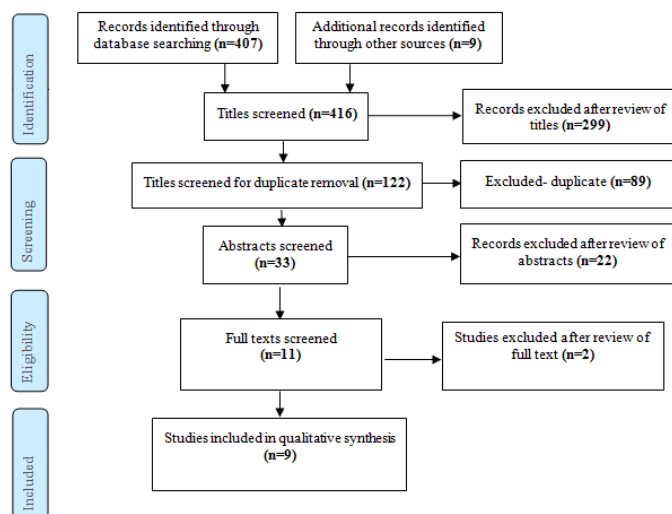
Identification

Records identified through database searching (n=407)

Additional records identified through other sources (n=9)

Titles screened (n=416)

Records excluded after review of titles (n=299)

Screening

Titles screened for duplicate removal (n=122)

Excluded- duplicate (n=89)

Abstracts screened (n=33)

Records excluded after review of abstracts (n=22)

Eligibility

Full texts screened (n=11)

Studies excluded after review of full text (n=2)

Included

Studies included in qualitative synthesis (n=9)